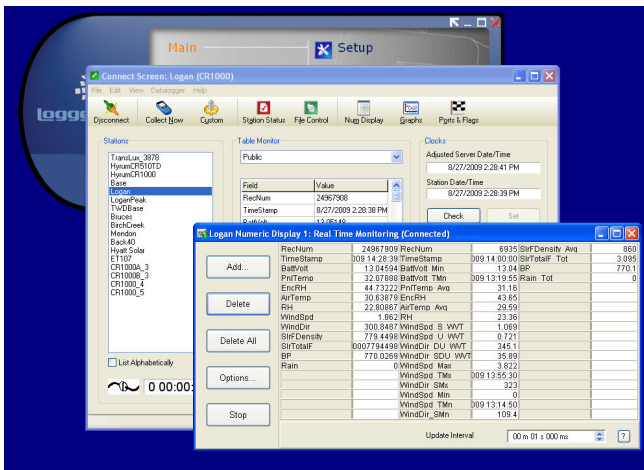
Main

Setup

logge

Connect Screen: Logan (CR1000)

File Edit View Datalogger Help

Disconnect Collect Now Custom Station Status File Control Num Display Graphs Ports & Flags

Stations

TransLux_3878
HyrumCR510TD
HyrumCR1000
Base
Logan
LoganPeak
TWDBase
Bruces
BirchCreek
Mendon
Back40
Hyatt Solar
ET107
CR1000A_3
CR1000B_3
CR1000_4
CR1000_5

List Alphabetically

0 00:00:

Table Monitor

Public

| Field | Value |
|---|---|
| RecNum | 24967908 |
| TimeStamp | 8/27/2009 2:28:38 PM |
| BattVolt | 13.05149 |

Clocks

Adjusted Server Date/Time

8/27/2009 2:28:41 PM

Station Date/Time

8/27/2009 2:28:39 PM

Check

Set

Logan Numeric Display 1: Real Time Monitoring (Connected)

Add...

Delete

Delete All

Options...

Stop

| | | | | | |
|---|---|---|---|---|---|
| RecNum | 24967909 | RecNum | 6935 | SlrFDensity_Avg | 860 |
| TimeStamp | 009 14:28:39 | TimeStamp | 009 14:00:00 | SlrTotalF_Tot | 3.095 |
| BattVolt | 13.04594 | BattVolt_Min | 13.04 | BP | 770.1 |
| PnlTemp | 32.07888 | BattVolt_TMn | 009 13:19:55 | Rain_Tot | 0 |
| EncRH | 44.73222 | PnlTemp_Avg | 31.16 | | |
| AirTemp | 30.63879 | EncRH | 43.65 | | |
| RH | 22.80887 | AirTemp_Avg | 29.59 | | |
| WindSpd | 1.862 | RH | 23.36 | | |
| WindDir | 300.8487 | WindSpd_S_WVT | 1.069 | | |
| SlrFDensity | 779.4498 | WindSpd_U_WVT | 0.721 | | |
| SlrTotalF | 0007794498 | WindDir_DU_WVT | 345.1 | | |
| BP | 770.0269 | WindDir_SDU_WVT | 35.89 | | |
| Rain | 0 | WindSpd_Max | 3.822 | | |
| | | WindSpd_TMx | 009 13:55:30 | | |
| | | WindDir_SMx | 323 | | |
| | | WindSpd_Min | 0 | | |
| | | WindSpd_TMn | 009 13:14:50 | | |
| | | WindDir_SMn | 109.4 | | |

Update Interval

00 m 01 s 000 ms

?